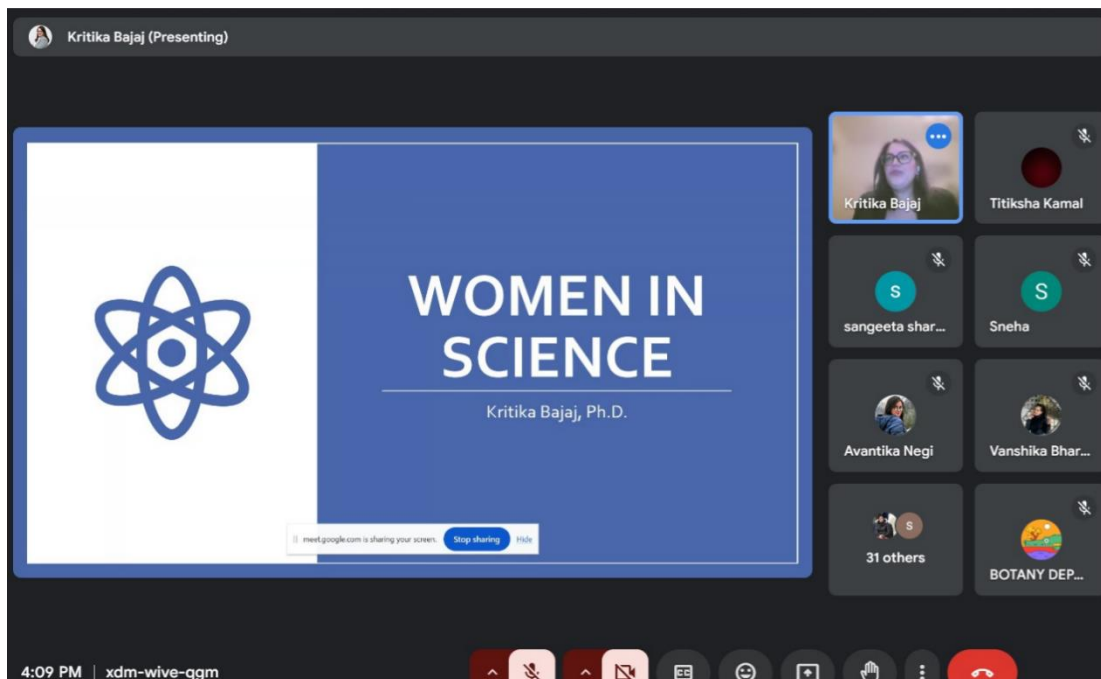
Kritika Bajaj (Presenting)

WOMEN IN SCIENCE

Kritika Bajaj, Ph.D.

meet.google.com is sharing your screen. Stop sharing Hide

Kritika Bajaj

Titiksha Kamal

S
sangeeta shar...

S
Sneha

Avantika Negi

Vanshika Bhar...

S
31 others

BOTANY DEP...

4:09 PM | xdm-wive-qgm